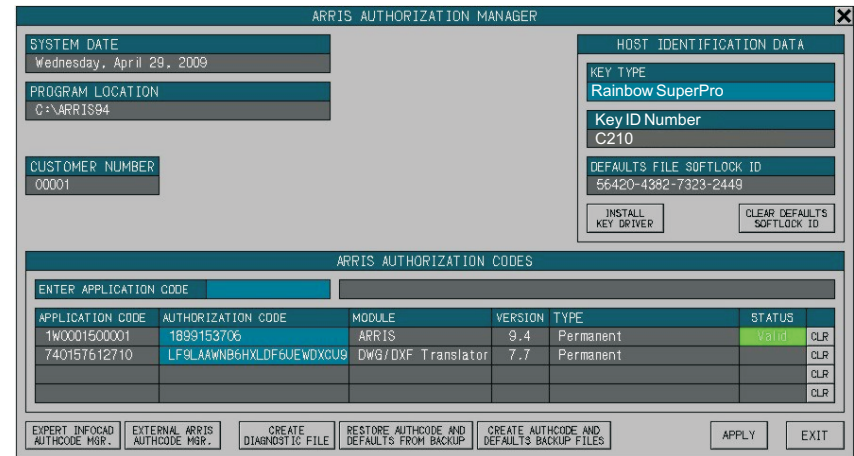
ARRIS AUTHORIZATION MANAGER

SYSTEM DATE
Wednesday, April 29, 2009

PROGRAM LOCATION
C:\ARRIS94

CUSTOMER NUMBER
00001

HOST IDENTIFICATION DATA

KEY TYPE
Rainbow SuperPro

Key ID Number
C210

DEFAULTS FILE SOFTLOCK ID
56420-4382-7323-2449

INSTALL KEY DRIVER

CLEAR DEFAULTS SOFTLOCK ID

ARRIS AUTHORIZATION CODES

ENTER APPLICATION CODE

| APPLICATION CODE | AUTHORIZATION CODE | MODULE | VERSION | TYPE | STATUS | |
|---|---|---|---|---|---|---|
| 1W0001500001 | 1899153706 | ARRIS | 9.4 | Permanent | Valid | CLR |
| 740157612710 | LF9LAAWNB6HXLDF6UEWDXCU9 | DWG/DXF Translator | 7.7 | Permanent | | CLR |
| | | | | | | CLR |
| | | | | | | CLR |

EXPERT INFOCAD AUTHCODE MGR.
EXTERNAL ARRIS AUTHCODE MGR.
CREATE DIAGNOSTIC FILE
RESTORE AUTHCODE AND DEFAULTS FROM BACKUP
CREATE AUTHCODE AND DEFAULTS BACKUP FILES
APPLY
EXIT